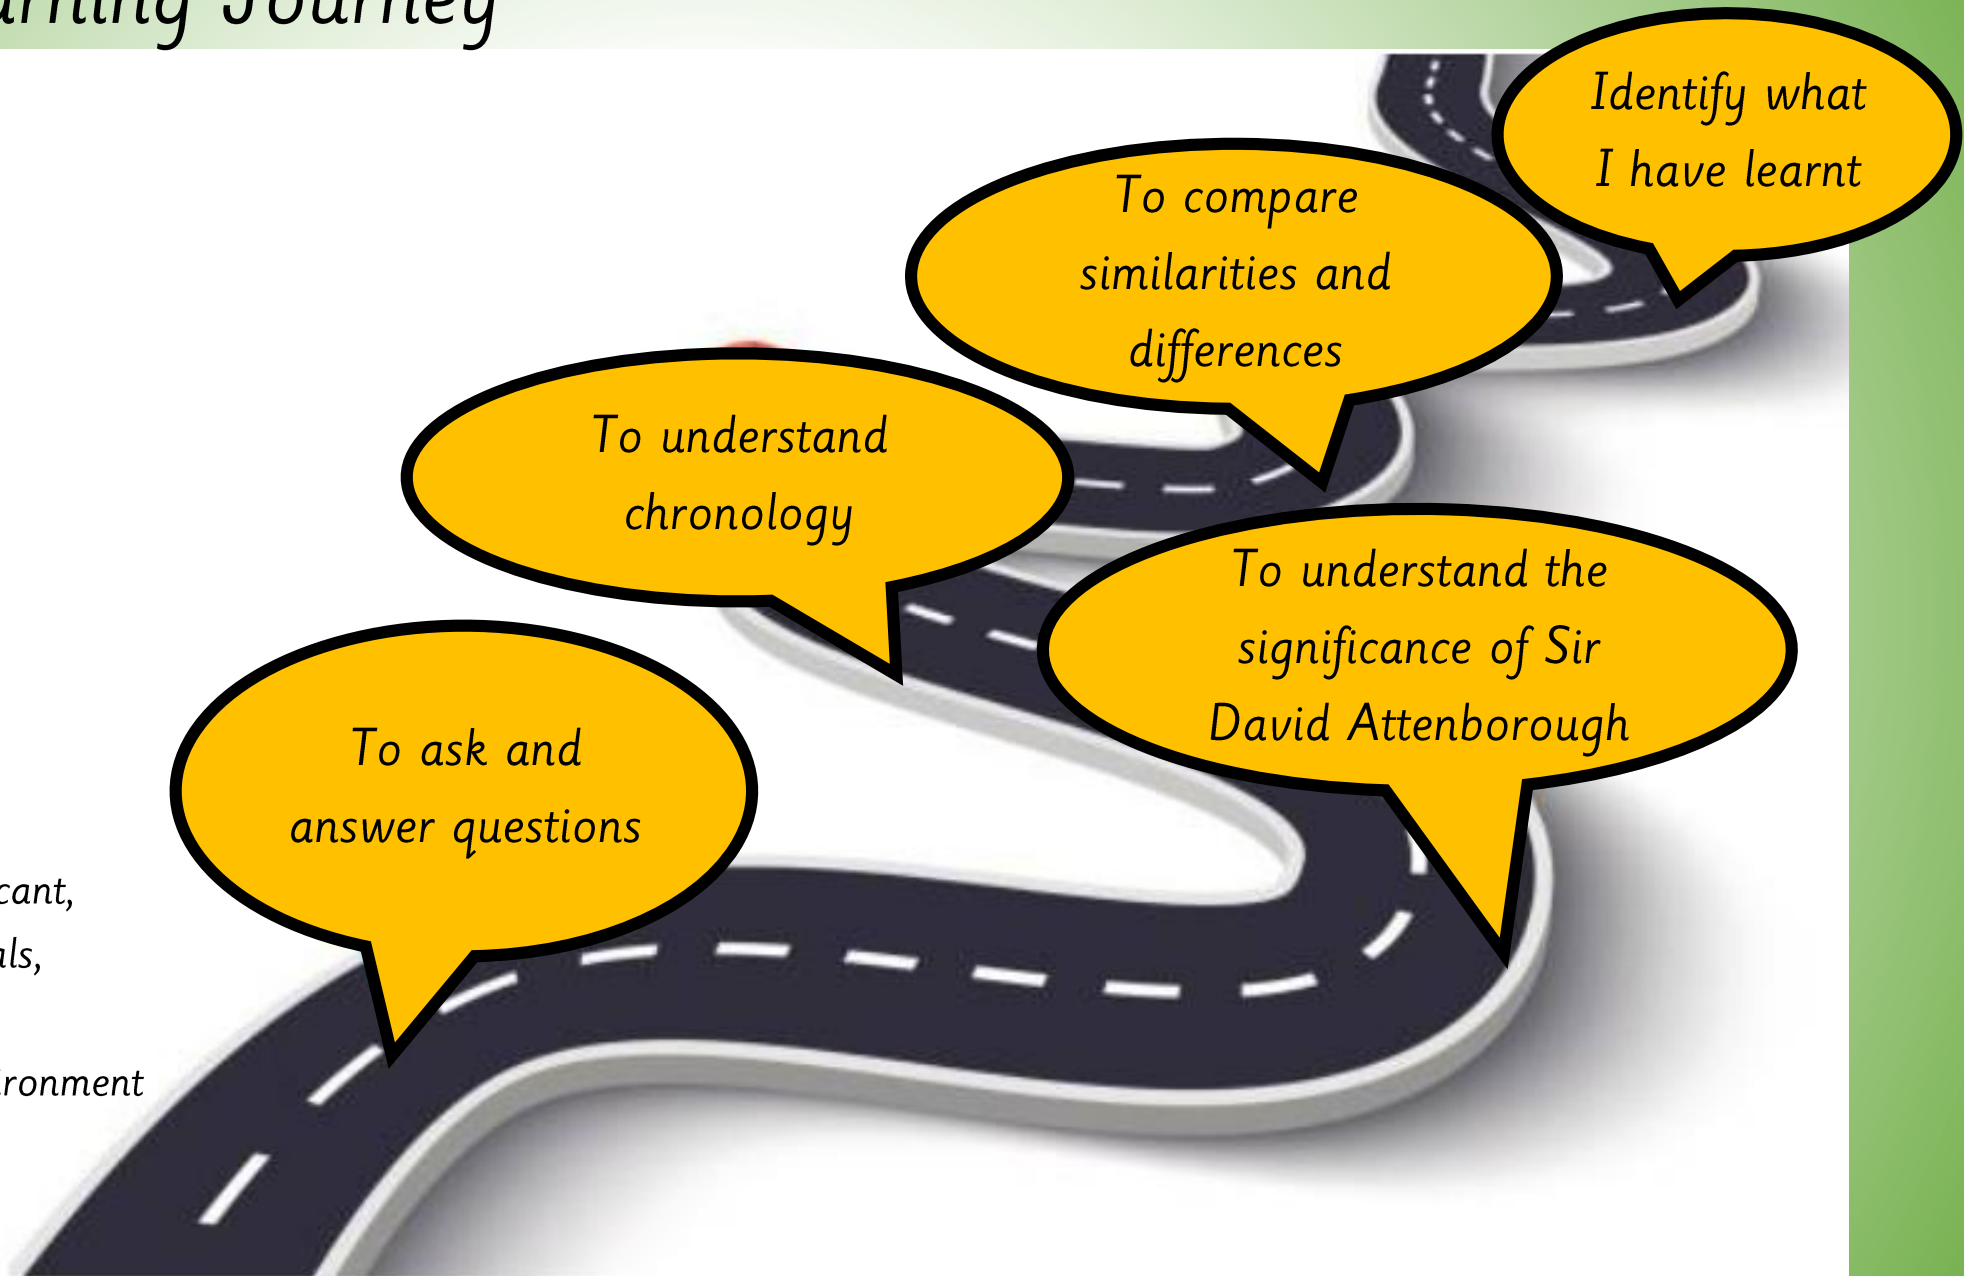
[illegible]rning Journey

Identify what I have learnt

To compare similarities and differences

To understand chronology

To understand the significance of Sir David Attenborough

To ask and answer questions

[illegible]cant,

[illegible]ls,

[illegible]ronment